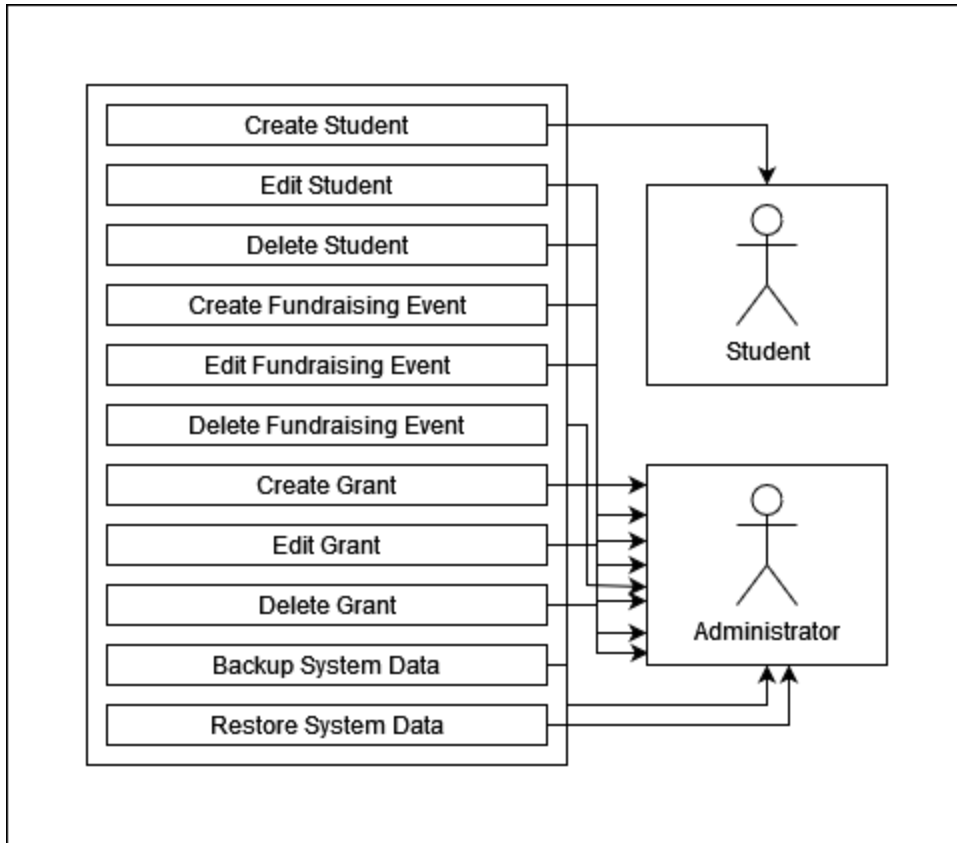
Create Student
Edit Student
Delete Student
Create Fundraising Event
Edit Fundraising Event
Delete Fundraising Event
Create Grant
Edit Grant
Delete Grant
Backup System Data
Restore System Data

Student

Administrator